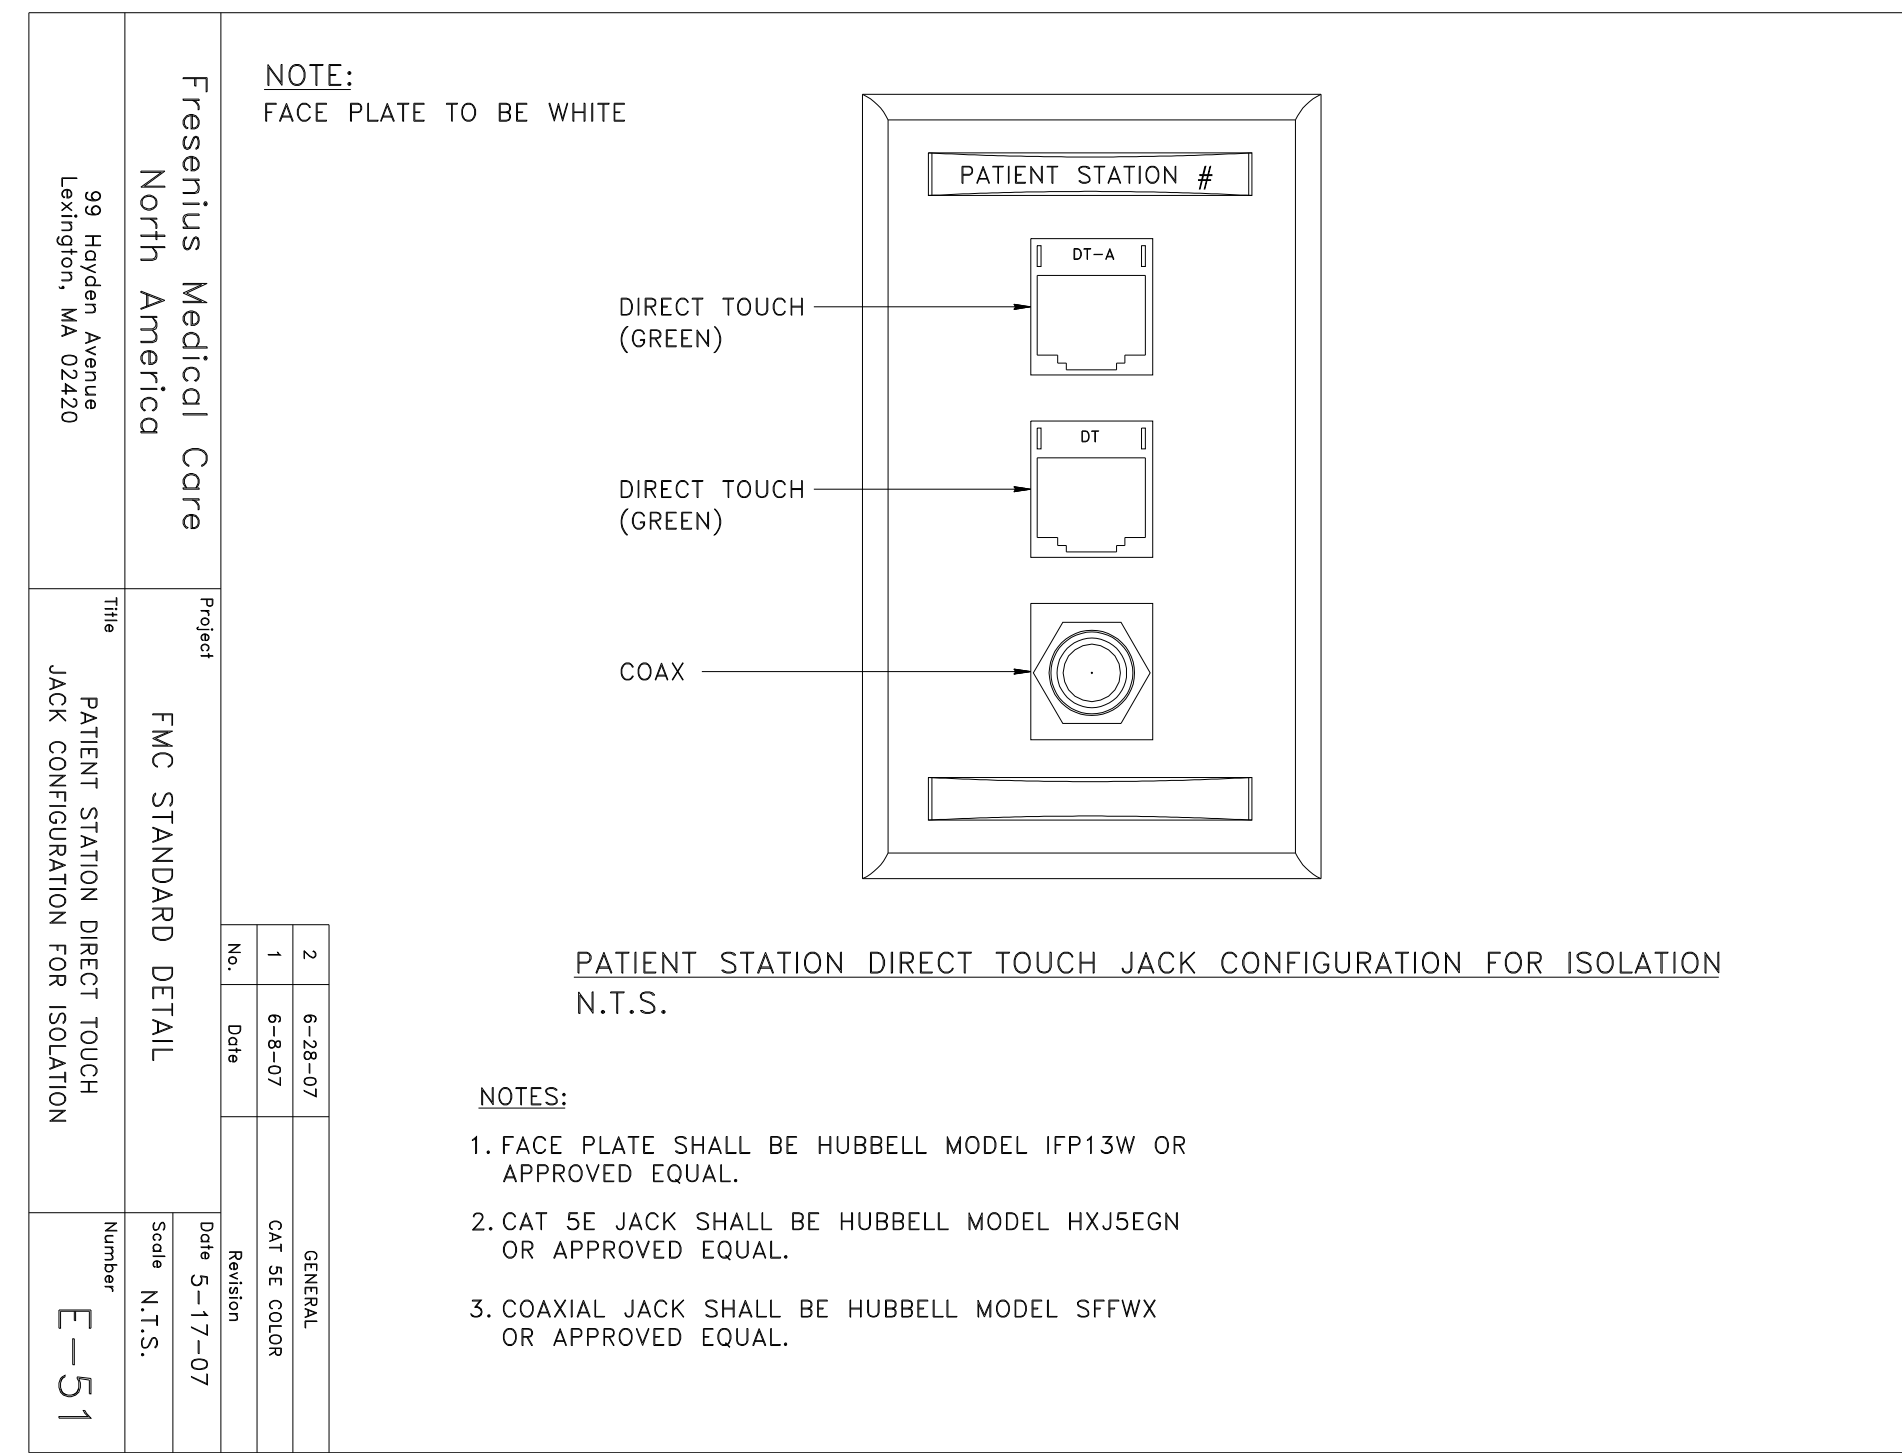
NOTE:
FACE PLATE TO BE WHITE

PATIENT STATION #

DT-A

DIRECT TOUCH
(GREEN)

DT

DIRECT TOUCH
(GREEN)

COAX

PATIENT STATION DIRECT TOUCH JACK CONFIGURATION FOR ISOLATION
N.T.S.

NOTES:

1. FACE PLATE SHALL BE HUBBELL MODEL IFP13W OR APPROVED EQUAL.

2. CAT 5E JACK SHALL BE HUBBELL MODEL HXJ5EGN OR APPROVED EQUAL.

3. COAXIAL JACK SHALL BE HUBBELL MODEL SFFWX OR APPROVED EQUAL.

Fresenius Medical Care
North America

99 Hayden Avenue
Lexington, MA 02420

Project
FMC STANDARD DETAIL

Title
PATIENT STATION DIRECT TOUCH
JACK CONFIGURATION FOR ISOLATION

Date 5-17-07
Scale N.T.S.
Number E-51

| No. | Date | Revision |
|---|---|---|
| 1 | 6-8-07 | CAT 5E COLOR |
| 2 | 6-28-07 | GENERAL |